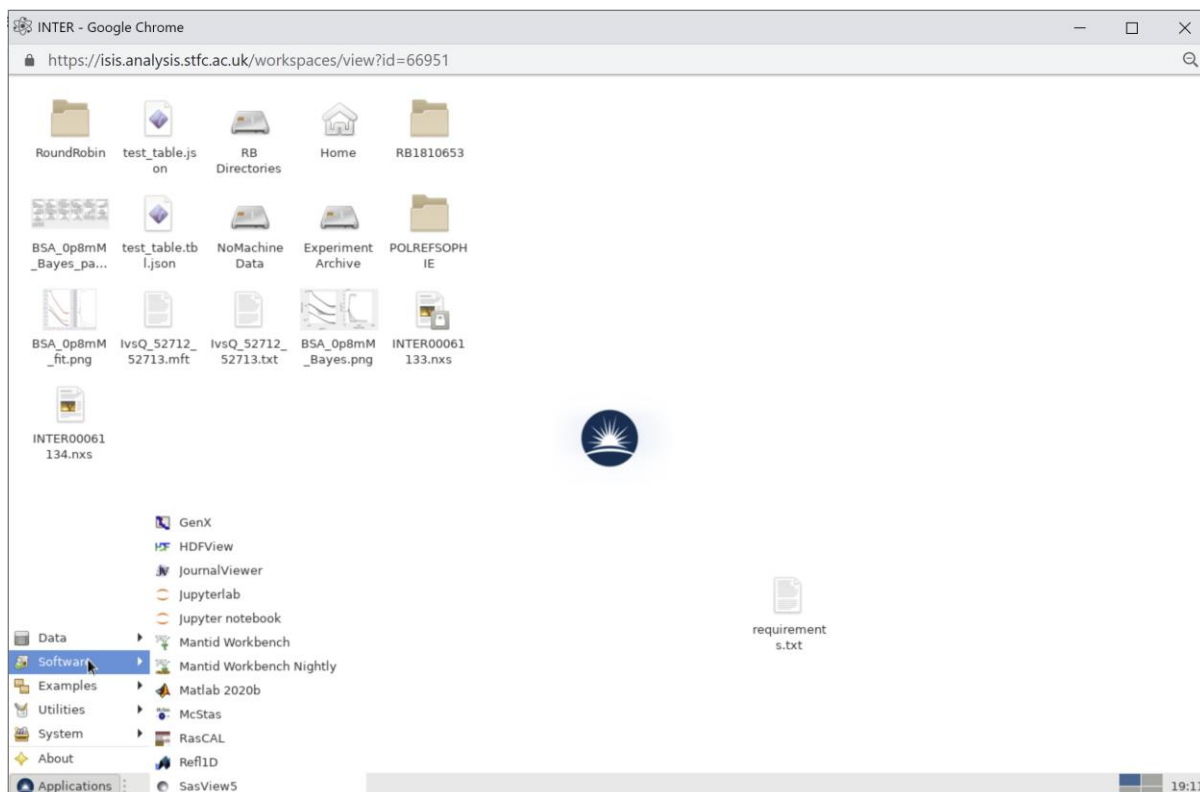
INTER - Google Chrome

https://isis.analysis.stfc.ac.uk/workspaces/view?id=66951

RoundRobin
test_table.json
RB Directories
Home
RB1810653

BSA_0p8mM_Bayes_pa...
test_table.tbl.json
NoMachine Data
Experiment Archive
POLREFSOPHIE

BSA_0p8mM_fit.png
IvsQ_52712_52713.mft
IvsQ_52712_52713.txt
BSA_0p8mM_Bayes.png
INTER00061133.nxs

INTER00061134.nxs

GenX
HDFView
JournalViewer
Jupyterlab
Jupyter notebook
Mantid Workbench
Mantid Workbench Nightly
Matlab 2020b
McStas
RasCAL
Refl1D
SasView5

Data
Software
Examples
Utilities
System
About
Applications

requirements.txt

19:1